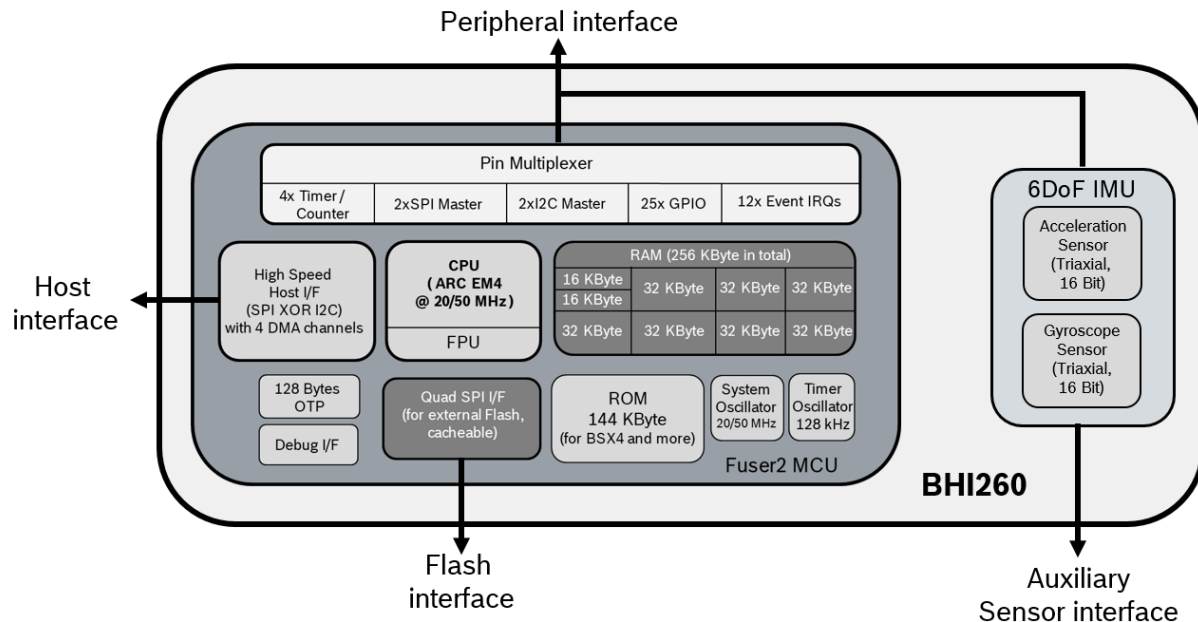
Peripheral interface

Pin Multiplexer

4x Timer / Counter

2xSPI Master

2xI2C Master

25x GPIO

12x Event IRQs

6DoF IMU

Acceleration Sensor (Triaxial, 16 Bit)

Gyroscope Sensor (Triaxial, 16 Bit)

Host interface

High Speed Host I/F (SPI XOR I2C) with 4 DMA channels

CPU ( ARC EM4 @ 20/50 MHz )

FPU

RAM (256 KByte in total)

| 16 KByte<br>16 KByte | 32 KByte | 32 KByte | 32 KByte |
|---|---|---|---|
| 32 KByte | 32 KByte | 32 KByte | 32 KByte |

128 Bytes OTP

Debug I/F

Quad SPI I/F (for external Flash, cacheable)

ROM 144 KByte (for BSX4 and more)

System Oscillator 20/50 MHz

Timer Oscillator 128 kHz

Fuser2 MCU

BHI260

Flash interface

Auxiliary Sensor interface